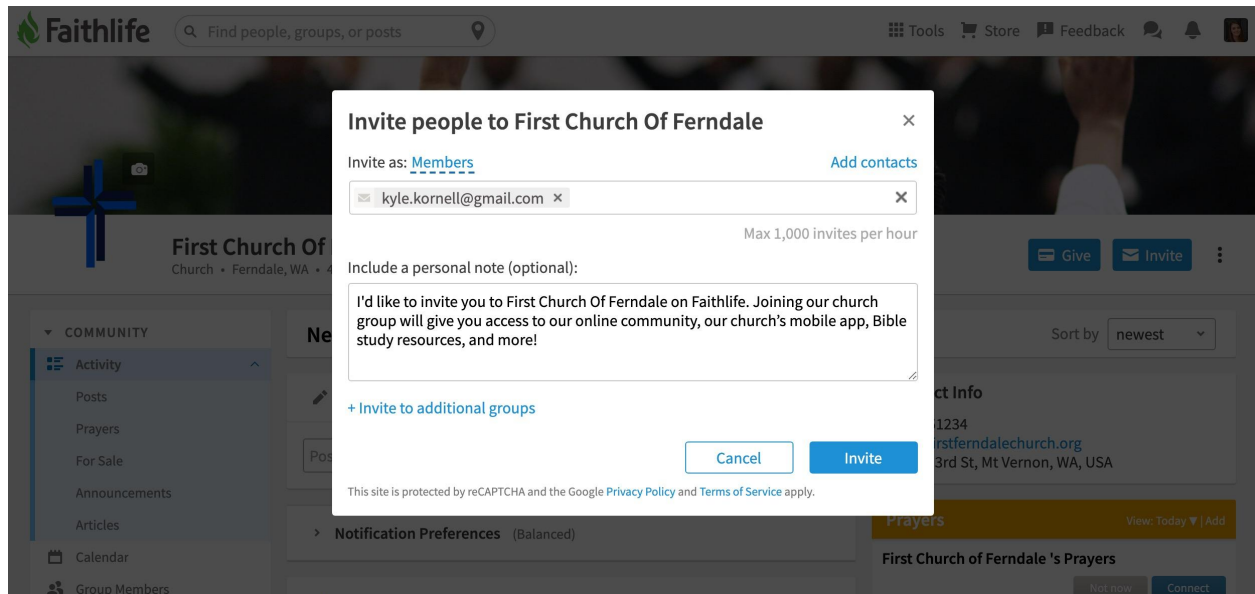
Faithlife Find people, groups, or posts

Tools Store Feedback

First Church Of

Church • Ferndale, WA • 4

Give Invite

COMMUNITY

Activity

Posts

Prayers

For Sale

Announcements

Articles

Calendar

Group Members

Ne

Pos

Notification Preferences (Balanced)

Sort by newest

ct Info

1234

irstferndalechurch.org

3rd St, Mt Vernon, WA, USA

Prayers View: Today ▼ | Add

First Church of Ferndale 's Prayers

Not now Connect

Invite people to First Church Of Ferndale ×

Invite as: Members Add contacts

kyle.kornell@gmail.com ×

Max 1,000 invites per hour

Include a personal note (optional):

I'd like to invite you to First Church Of Ferndale on Faithlife. Joining our church group will give you access to our online community, our church's mobile app, Bible study resources, and more!

+ Invite to additional groups

Cancel Invite

This site is protected by reCAPTCHA and the Google Privacy Policy and Terms of Service apply.